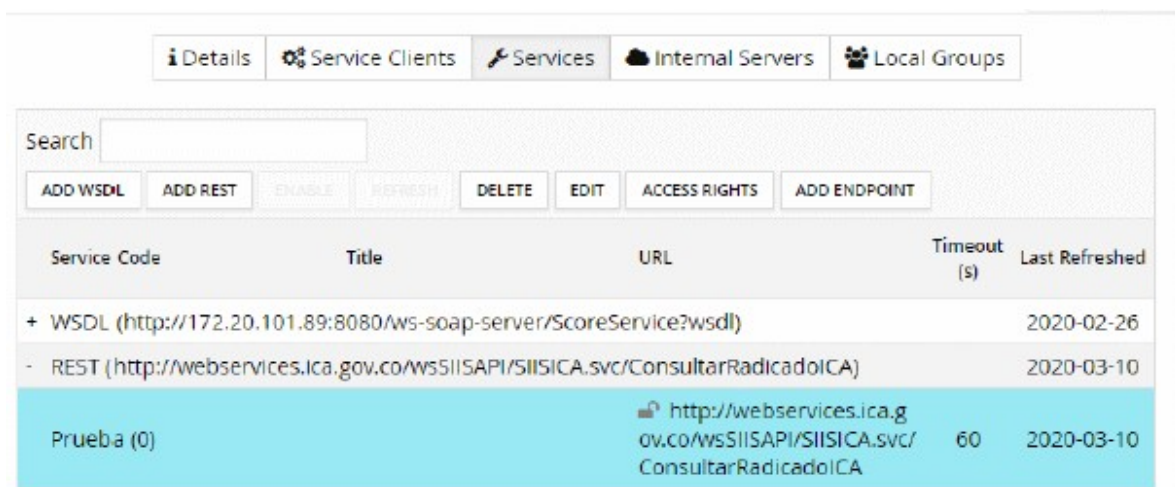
Details | Service Clients | Services | Internal Servers | Local Groups

Search

ADD WSDL | ADD REST | ENABLE | REFRESH | DELETE | EDIT | ACCESS RIGHTS | ADD ENDPOINT

| Service Code | Title | URL | Timeout (s) | Last Refreshed |
|---|---|---|---|---|
| + WSDL (http://172.20.101.89:8080/ws-soap-server/ScoreService?wsdl) | | | | 2020-02-26 |
| - REST (http://webservices.ica.gov.co/wsSIISAPI/SIISICA.svc/ConsultarRadicadoICA) | | | | 2020-03-10 |
| Prueba (0) | | http://webservices.ica.gov.co/wsSIISAPI/SIISICA.svc/ConsultarRadicadoICA | 60 | 2020-03-10 |